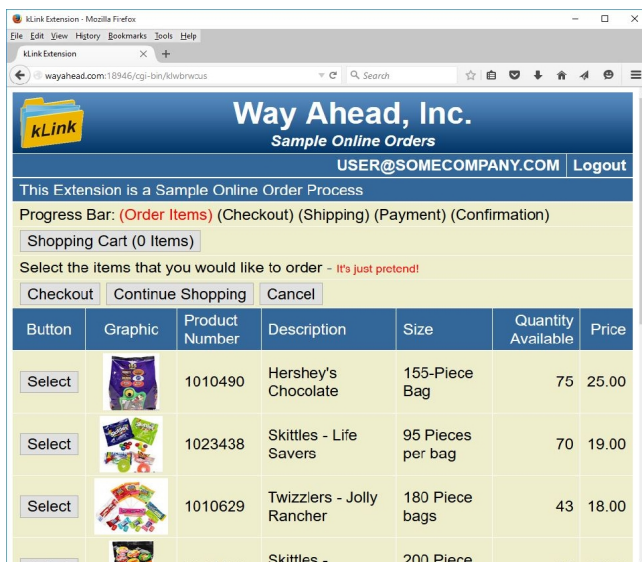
kLink Extension - Mozilla Firefox

File Edit View History Bookmarks Tools Help

kLink Extension ×

wayahead.com:18946/cgi-bin/klwbrwcus

Search

kLink

Way Ahead, Inc.

Sample Online Orders

USER@SOMECOMPANY.COM Logout

This Extension is a Sample Online Order Process

Progress Bar: (Order Items) (Checkout) (Shipping) (Payment) (Confirmation)

Shopping Cart (0 Items)

Select the items that you would like to order - It's just pretend!

Checkout Continue Shopping Cancel

| Button | Graphic | Product Number | Description | Size | Quantity Available | Price |
|---|---|---|---|---|---|---|
| Select | | 1010490 | Hershey's Chocolate | 155-Piece Bag | 75 | 25.00 |
| Select | | 1023438 | Skittles - Life Savers | 95 Pieces per bag | 70 | 19.00 |
| Select | | 1010629 | Twizzlers - Jolly Rancher | 180 Piece bags | 43 | 18.00 |
| | | | Skittles - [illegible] | 200 Piece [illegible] | | |